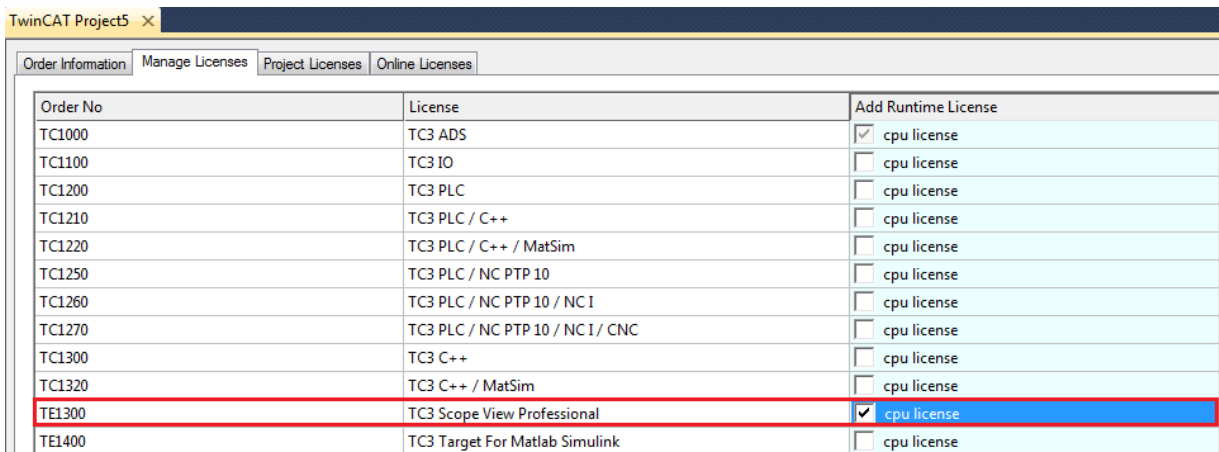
TwinCAT Project5 ×

Order Information | Manage Licenses | Project Licenses | Online Licenses

| Order No | License | Add Runtime License |
|---|---|---|
| TC1000 | TC3 ADS | cpu license |
| TC1100 | TC3 IO | cpu license |
| TC1200 | TC3 PLC | cpu license |
| TC1210 | TC3 PLC / C++ | cpu license |
| TC1220 | TC3 PLC / C++ / MatSim | cpu license |
| TC1250 | TC3 PLC / NC PTP 10 | cpu license |
| TC1260 | TC3 PLC / NC PTP 10 / NC I | cpu license |
| TC1270 | TC3 PLC / NC PTP 10 / NC I / CNC | cpu license |
| TC1300 | TC3 C++ | cpu license |
| TC1320 | TC3 C++ / MatSim | cpu license |
| TE1300 | TC3 Scope View Professional | cpu license |
| TE1400 | TC3 Target For Matlab Simulink | cpu license |